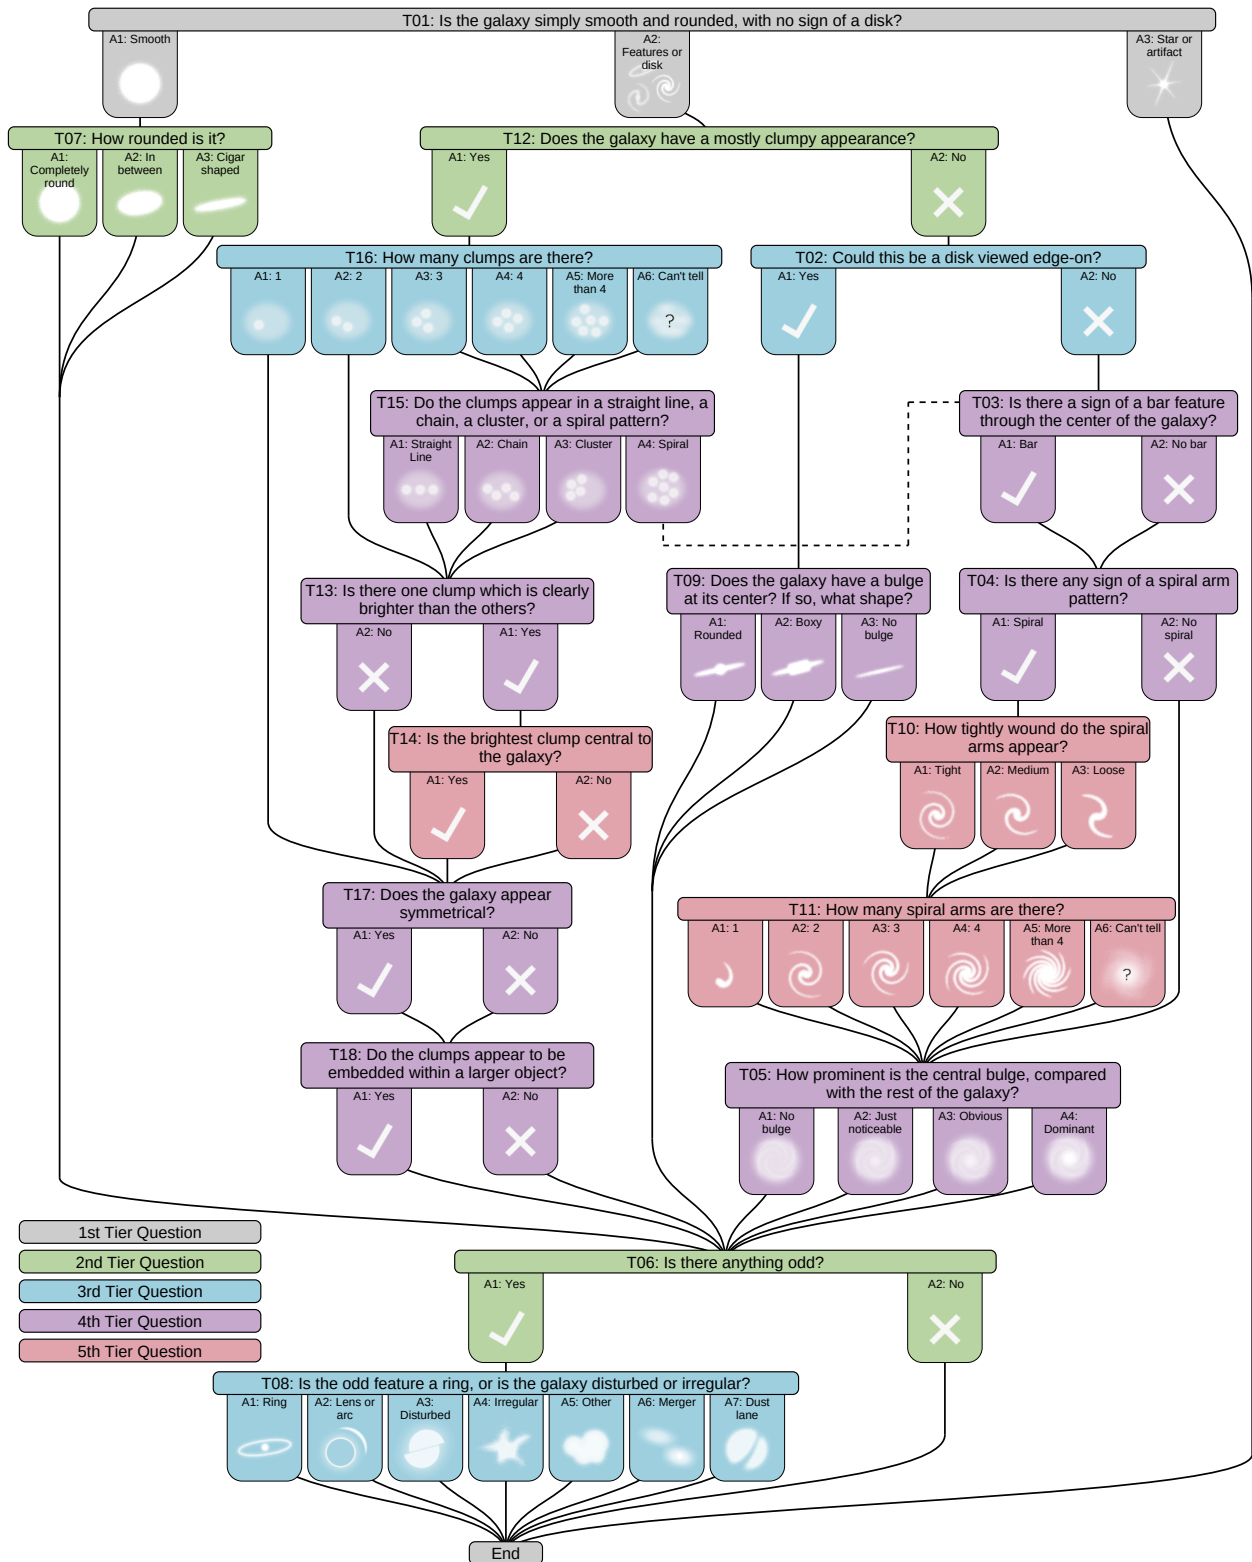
T01: Is the galaxy simply smooth and rounded, with no sign of a disk?

A1: Smooth

A2: Features or disk

A3: Star or artifact

T07: How rounded is it?

A1: Completely round

A2: In between

A3: Cigar shaped

T12: Does the galaxy have a mostly clumpy appearance?

A1: Yes

A2: No

T16: How many clumps are there?

A1: 1

A2: 2

A3: 3

A4: 4

A5: More than 4

A6: Can't tell

?

T02: Could this be a disk viewed edge-on?

A1: Yes

A2: No

T15: Do the clumps appear in a straight line, a chain, a cluster, or a spiral pattern?

A1: Straight Line

A2: Chain

A3: Cluster

A4: Spiral

T03: Is there a sign of a bar feature through the center of the galaxy?

A1: Bar

A2: No bar

T13: Is there one clump which is clearly brighter than the others?

A2: No

A1: Yes

T09: Does the galaxy have a bulge at its center? If so, what shape?

A1: Rounded

A2: Boxy

A3: No bulge

T04: Is there any sign of a spiral arm pattern?

A1: Spiral

A2: No spiral

T14: Is the brightest clump central to the galaxy?

A1: Yes

A2: No

T10: How tightly wound do the spiral arms appear?

A1: Tight

A2: Medium

A3: Loose

T17: Does the galaxy appear symmetrical?

A1: Yes

A2: No

T11: How many spiral arms are there?

A1: 1

A2: 2

A3: 3

A4: 4

A5: More than 4

A6: Can't tell

?

T18: Do the clumps appear to be embedded within a larger object?

A1: Yes

A2: No

T05: How prominent is the central bulge, compared with the rest of the galaxy?

A1: No bulge

A2: Just noticeable

A3: Obvious

A4: Dominant

1st Tier Question

2nd Tier Question

3rd Tier Question

4th Tier Question

5th Tier Question

T06: Is there anything odd?

A1: Yes

A2: No

T08: Is the odd feature a ring, or is the galaxy disturbed or irregular?

A1: Ring

A2: Lens or arc

A3: Disturbed

A4: Irregular

A5: Other

A6: Merger

A7: Dust lane

End